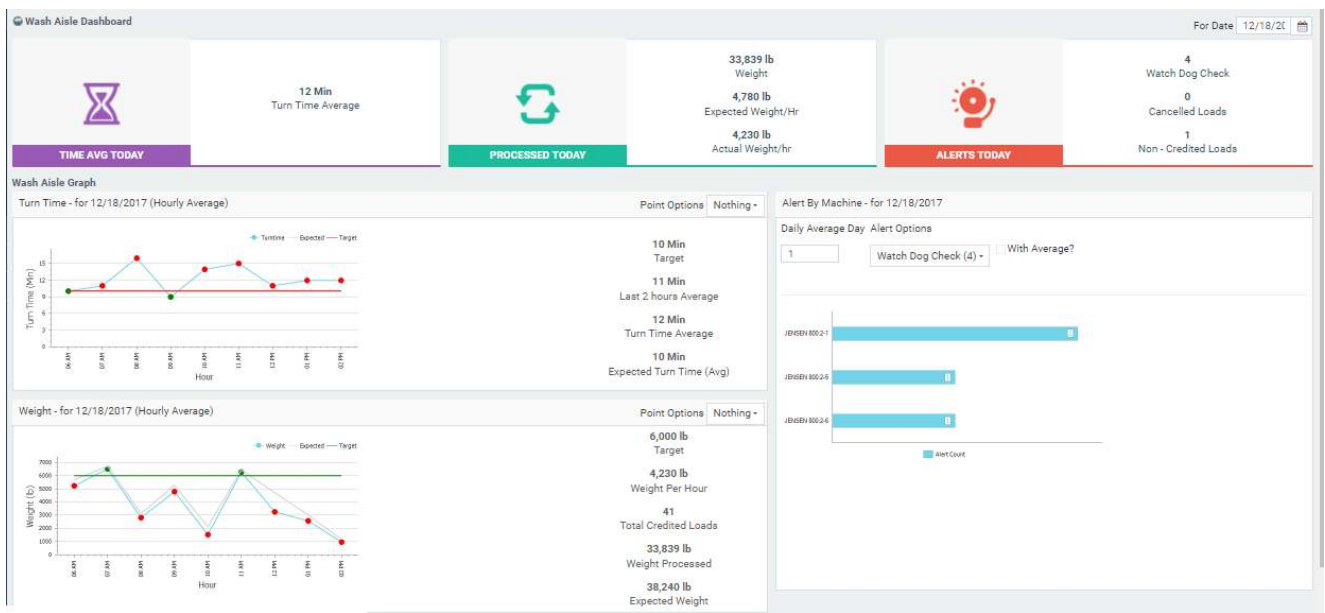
Wash Aisle Dashboard

For Date 12/18/2(

12 Min
Turn Time Average

TIME AVG TODAY

33,839 lb
Weight

4,780 lb
Expected Weight/Hr

4,230 lb
Actual Weight/hr

PROCESSED TODAY

4
Watch Dog Check

0
Cancelled Loads

1
Non - Credited Loads

ALERTS TODAY

Wash Aisle Graph

Turn Time - for 12/18/2017 (Hourly Average)

Point Options Nothing

Turntime Expected Target

Turn Time (Min)

15
12
9
6
3
0

06 AM 07 AM 08 AM 09 AM 10 AM 11 AM 12 PM 01 PM 02 PM

Hour

10 Min
Target

11 Min
Last 2 hours Average

12 Min
Turn Time Average

10 Min
Expected Turn Time (Avg)

Weight - for 12/18/2017 (Hourly Average)

Point Options Nothing

Weight Expected Target

Weight (lb)

7000
6000
5000
4000
3000
2000
1000
0

06 AM 07 AM 08 AM 09 AM 10 AM 11 AM 12 PM 01 PM 02 PM

Hour

6,000 lb
Target

4,230 lb
Weight Per Hour

41
Total Credited Loads

33,839 lb
Weight Processed

38,240 lb
Expected Weight

Alert By Machine - for 12/18/2017

Daily Average Day Alert Options

1

Watch Dog Check (4)

With Average?

JENSEN 800 2-1
JENSEN 800 2-5
JENSEN 800 2-6

Alert Count